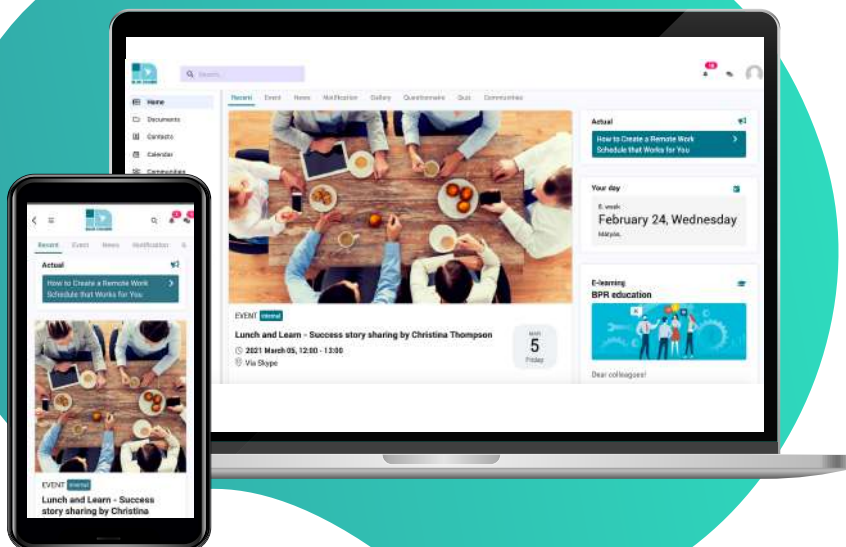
Search...

Home
Documents
Contacts
Calendar
Communities

Recent Event News Notification Gallery Questionnaire Quiz Communities

EVENT Internal
Lunch and Learn - Success story sharing by Christina Thompson
2021 March 05, 12:00 - 13:00
Via Skype

MAR
5
Friday

Actual
How to Create a Remote Work Schedule that Works for You

Your day
8. week
February 24, Wednesday
Mátyás

E-learning
BPR education
Dear colleagues!

Recent Event News Notification

Actual
How to Create a Remote Work Schedule that Works for You

EVENT Internal
Lunch and Learn - Success story sharing by Christina